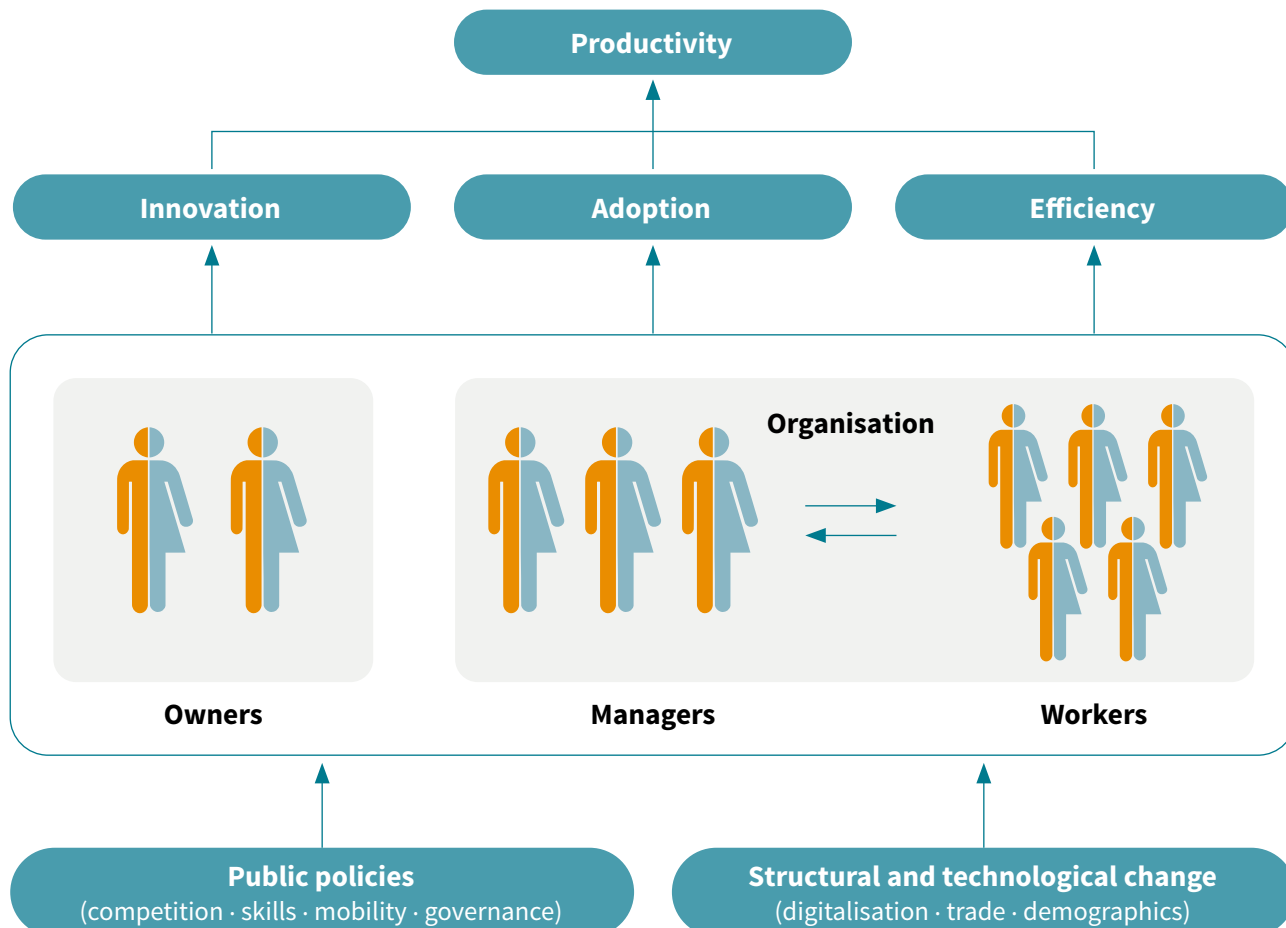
Productivity

Innovation

Adoption

Efficiency

Organisation

Owners

Managers

Workers

Public policies
(competition · skills · mobility · governance)

Structural and technological change
(digitalisation · trade · demographics)